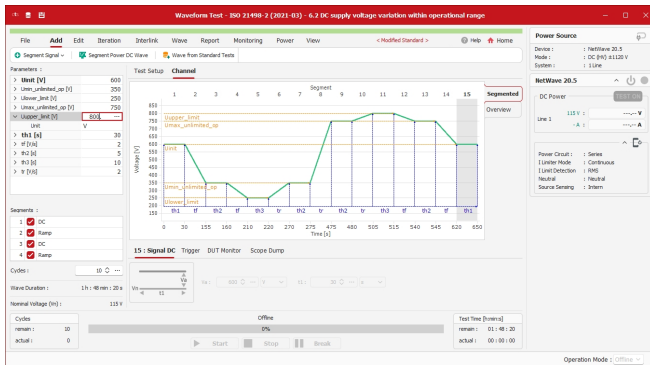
Waveform Test - ISO 21498-2 (2021-03) - 6.2 DC supply voltage variation within operational range

File Add Edit Iteration Interlink Wave Report Monitoring Power View < Modified Standard > Help Home

Segment Signal Segment Power DC Wave Wave from Standard Tests

Parameters :
Unit [V] 600
Umin_unlimited_op [V] 350
Ulower_limit [V] 250
Umax_unlimited_op [V] 750
Uupper_limit [V] 800
Unit V
th1 [s] 30
tf [s/s] 2
th2 [s] 5
th3 [s] 10
tr [s/s] 2

Test Setup Channel

Segment
1 2 3 4 5 6 7 8 9 10 11 12 13 14 15

Segmented
Overview

Uupper_limit
Umax_unlimited_op
Unit
Umin_unlimited_op
Ulower_limit

th1 tf th2 tf th3 tr th2 tr th2 tr th3 tf th2 tf th1

Voltage [V]
850 800 750 700 650 600 550 500 450 400 350 300 250 200 150
0 30 155 160 210 220 270 275 475 480 505 515 540 545 620 650
Time [s]

Segments :
1 DC
2 Ramp
3 DC
4 Ramp

Cycles : 10
Wave Duration : 1 h : 48 min : 20 s
Nominal Voltage (Un) : 115 V

15 : Signal DC Trigger DUT Monitor Scope Dump

Va Vm 61 Va : 600 V VL : 30

Cycles
remain : 10
actual : 0

Offline
0%
Start Stop Break

Test Time [h:min:s]
remain : 01 : 48 : 20
actual : 00 : 00 : 00

Power Source
Device : NetWave 20.5
Mode : DC (hf) ±1120 V
System : 1 Line

NetWave 20.5
DC Power
TEST ON
Line 1 115 V : --- V
- A : --- A

Power Circuit : Series
I Limiter Mode : Continuous
I Limit Detection : RMS
Neutral : Neutral
Source Sensing : Intern

Operation Mode : Offline